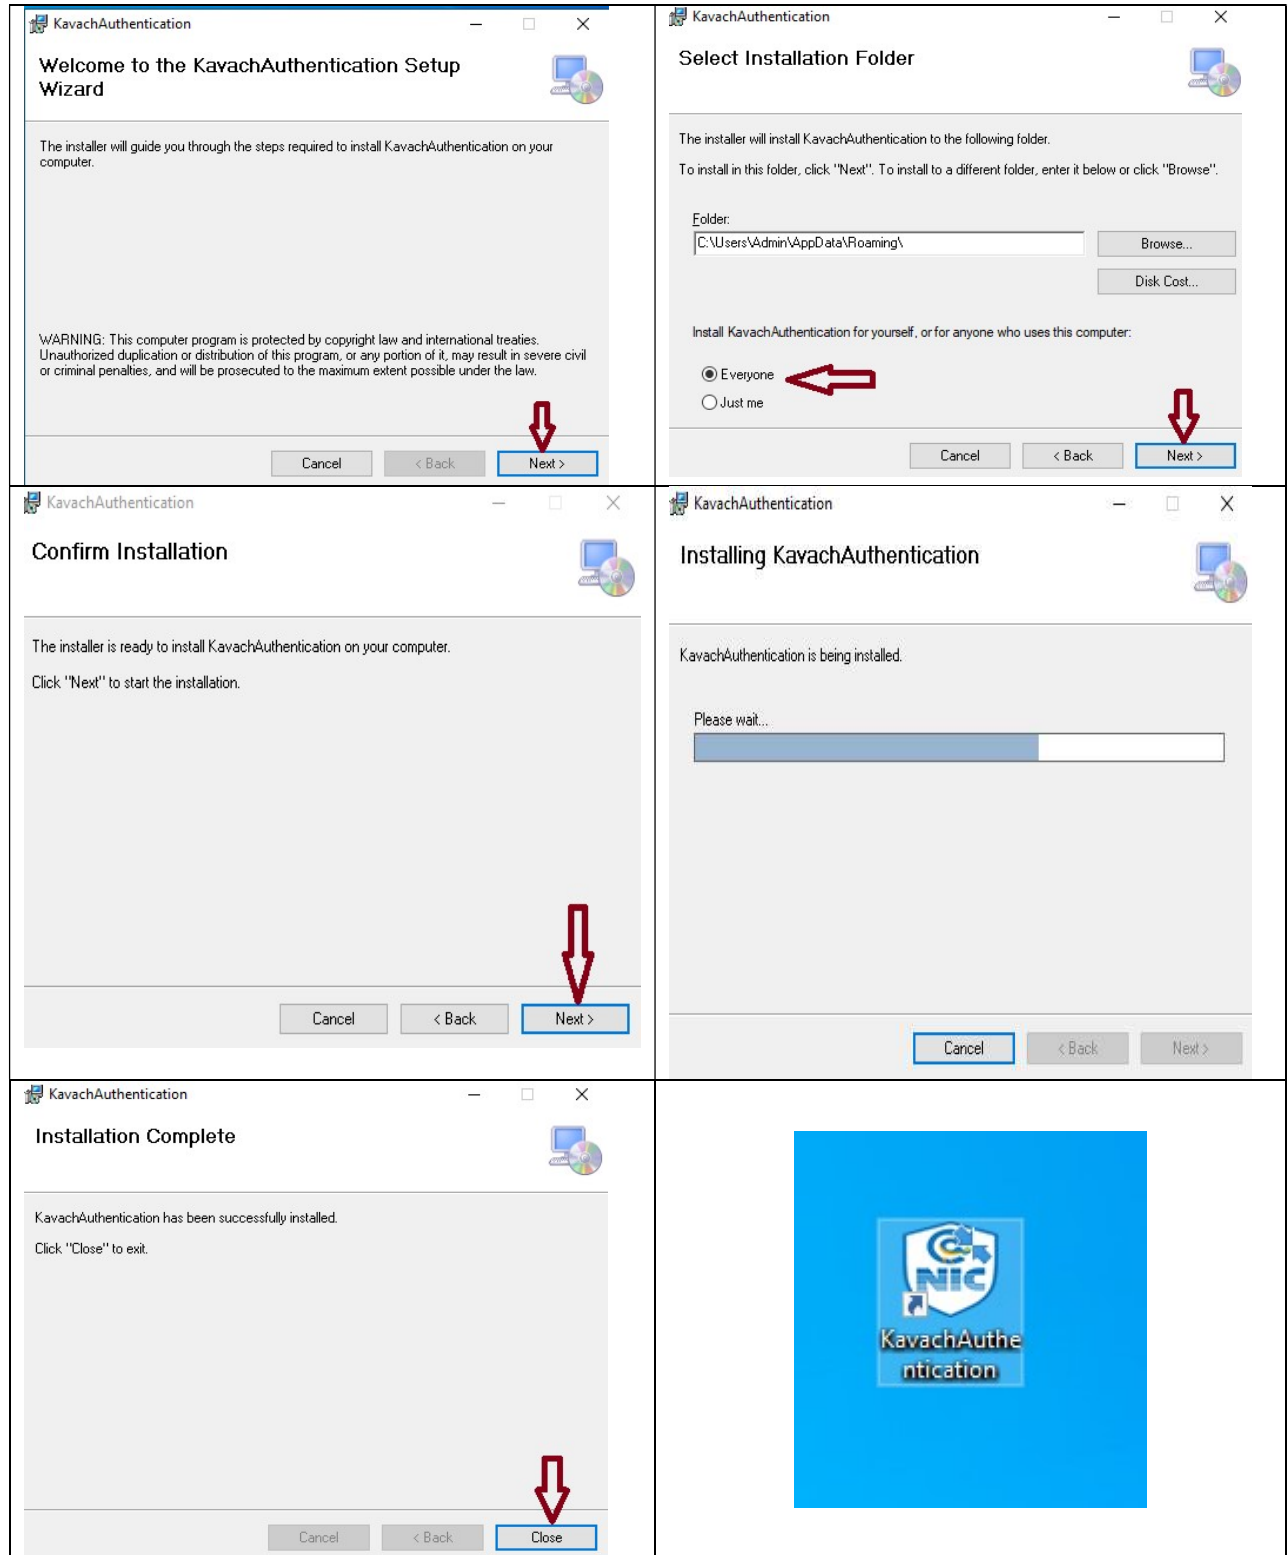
KavachAuthentication

Welcome to the KavachAuthentication Setup Wizard

The installer will guide you through the steps required to install KavachAuthentication on your computer.

WARNING: This computer program is protected by copyright law and international treaties. Unauthorized duplication or distribution of this program, or any portion of it, may result in severe civil or criminal penalties, and will be prosecuted to the maximum extent possible under the law.

Cancel | < Back | Next >

KavachAuthentication

Select Installation Folder

The installer will install KavachAuthentication to the following folder.

To install in this folder, click "Next". To install to a different folder, enter it below or click "Browse".

Folder:

C:\Users\Admin\AppData\Roaming\

Browse...

Disk Cost...

Install KavachAuthentication for yourself, or for anyone who uses this computer:

Everyone

Just me

Cancel | < Back | Next >

KavachAuthentication

Confirm Installation

The installer is ready to install KavachAuthentication on your computer.

Click "Next" to start the installation.

Cancel | < Back | Next >

KavachAuthentication

Installing KavachAuthentication

KavachAuthentication is being installed.

Please wait...

Cancel | < Back | Next >

KavachAuthentication

Installation Complete

KavachAuthentication has been successfully installed.

Click "Close" to exit.

Cancel | < Back | Close

NIC

KavachAuthentication